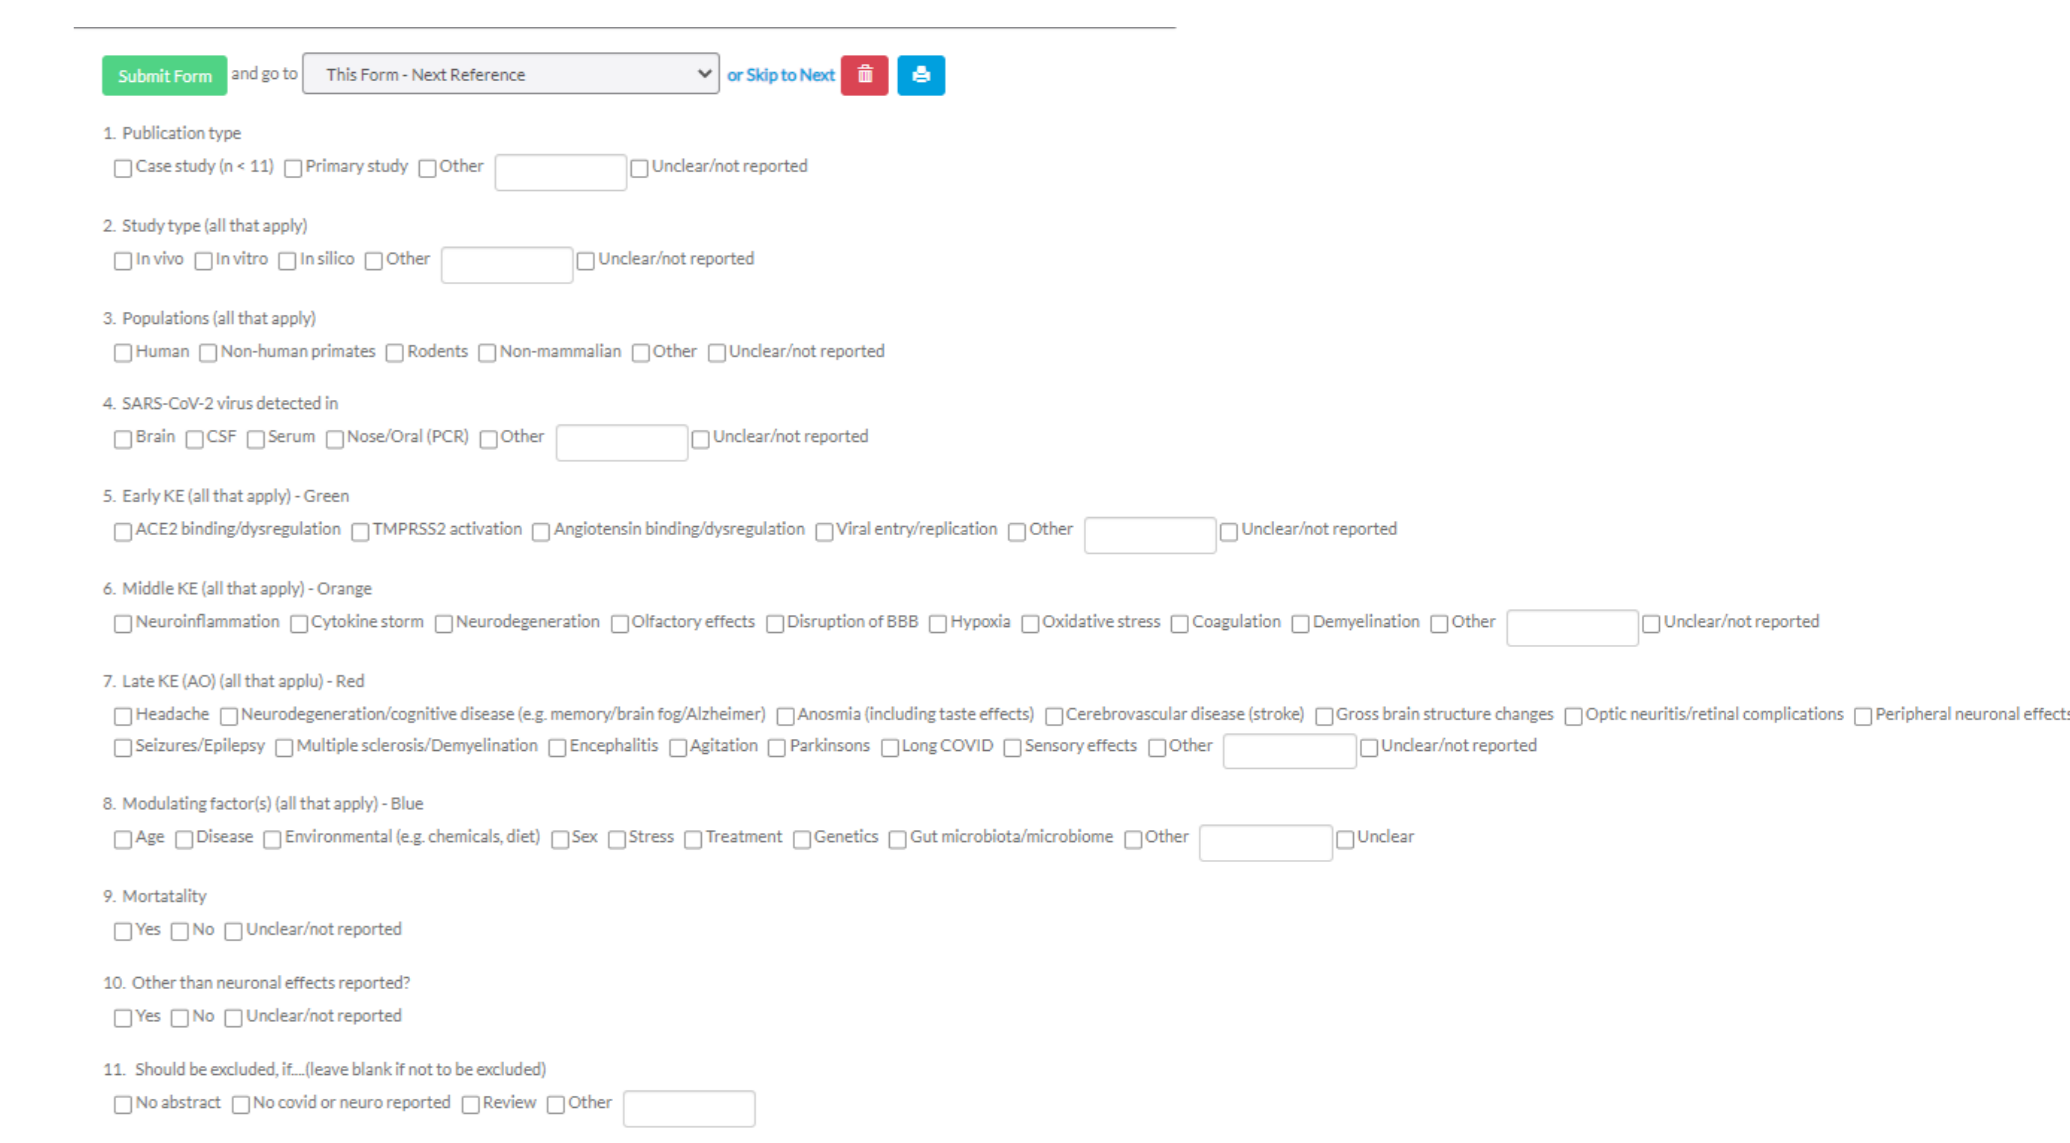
Submit Form and go to This Form - Next Reference or Skip to Next

1. Publication type
Case study (n < 11) Primary study Other Unclear/not reported

2. Study type (all that apply)
In vivo In vitro In silico Other Unclear/not reported

3. Populations (all that apply)
Human Non-human primates Rodents Non-mammalian Other Unclear/not reported

4. SARS-CoV-2 virus detected in
Brain CSF Serum Nose/Oral (PCR) Other Unclear/not reported

5. Early KE (all that apply) - Green
ACE2 binding/dysregulation TMPRSS2 activation Angiotensin binding/dysregulation Viral entry/replication Other Unclear/not reported

6. Middle KE (all that apply) - Orange
Neuroinflammation Cytokine storm Neurodegeneration Olfactory effects Disruption of BBB Hypoxia Oxidative stress Coagulation Demyelination Other Unclear/not reported

7. Late KE (AO) (all that applu) - Red
Headache Neurodegeneration/cognitive disease (e.g. memory/brain fog/Alzheimer) Anosmia (including taste effects) Cerebrovascular disease (stroke) Gross brain structure changes Optic neuritis/retinal complications Peripheral neuronal effect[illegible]
Seizures/Epilepsy Multiple sclerosis/Demyelination Encephalitis Agitation Parkinsons Long COVID Sensory effects Other Unclear/not reported

8. Modulating factor(s) (all that apply) - Blue
Age Disease Environmental (e.g. chemicals, diet) Sex Stress Treatment Genetics Gut microbiota/microbiome Other Unclear

9. Mortatality
Yes No Unclear/not reported

10. Other than neuronal effects reported?
Yes No Unclear/not reported

11. Should be excluded, if....(leave blank if not to be excluded)
No abstract No covid or neuro reported Review Other